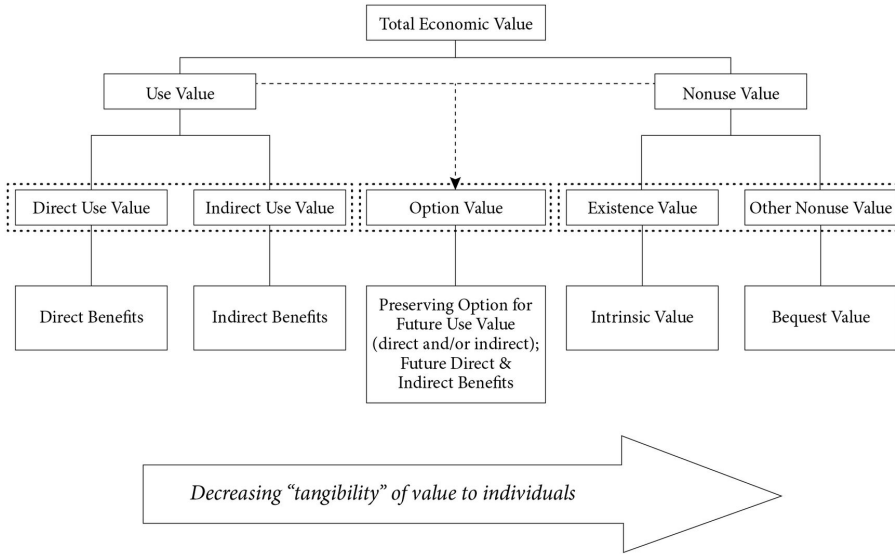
Total Economic Value

Use Value

Nonuse Value

Direct Use Value

Indirect Use Value

Option Value

Existence Value

Other Nonuse Value

Direct Benefits

Indirect Benefits

Preserving Option for Future Use Value (direct and/or indirect); Future Direct & Indirect Benefits

Intrinsic Value

Bequest Value

Decreasing "tangibility" of value to individuals